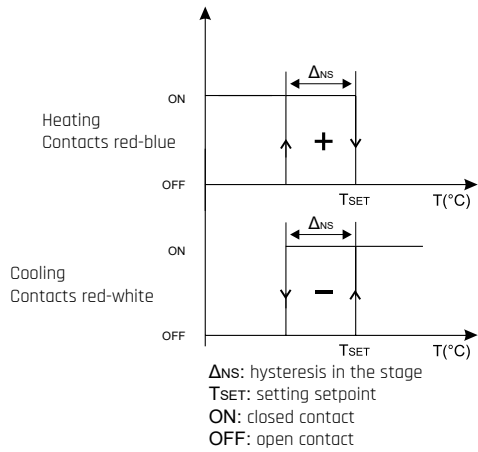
$\Delta_{NS}$

ON

Heating
Contacts red-blue

+

OFF

$T_{SET}$

T(°C)

$\Delta_{NS}$

ON

Cooling
Contacts red-white

−

OFF

$T_{SET}$

T(°C)

$\Delta_{NS}$: hysteresis in the stage
$T_{SET}$: setting setpoint
ON: closed contact
OFF: open contact